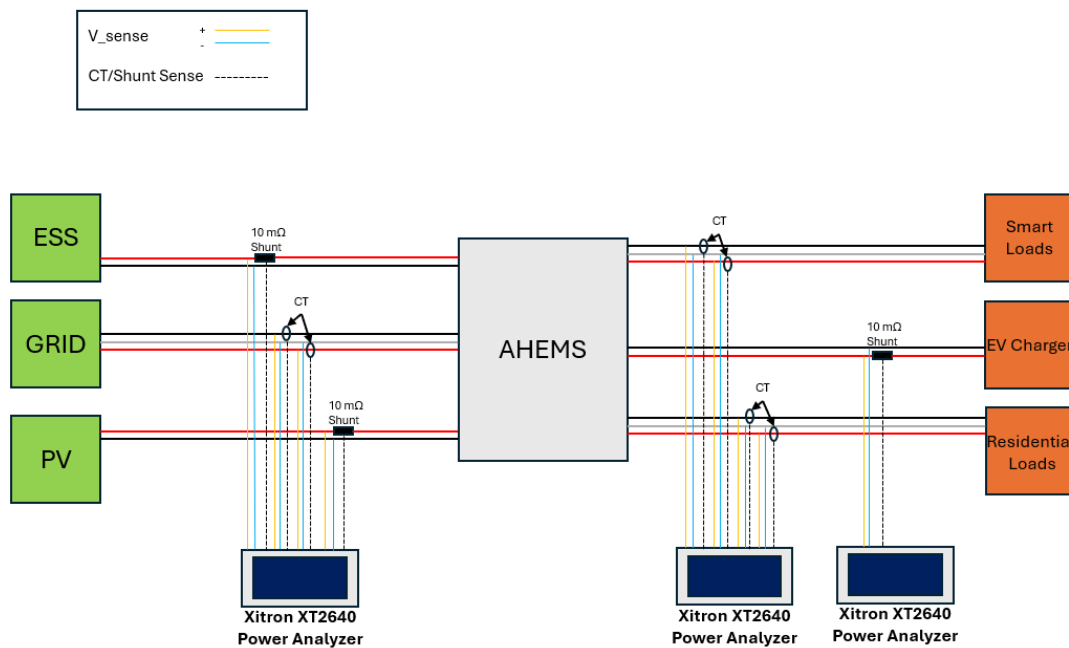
V_sense +
-

CT/Shunt Sense

ESS

GRID

PV

10 mΩ
Shunt

CT

10 mΩ
Shunt

AHEMS

CT

Smart
Loads

10 mΩ
Shunt

EV Charger

CT

Residential
Loads

Xitron XT2640
Power Analyzer

Xitron XT2640
Power Analyzer

Xitron XT2640
Power Analyzer